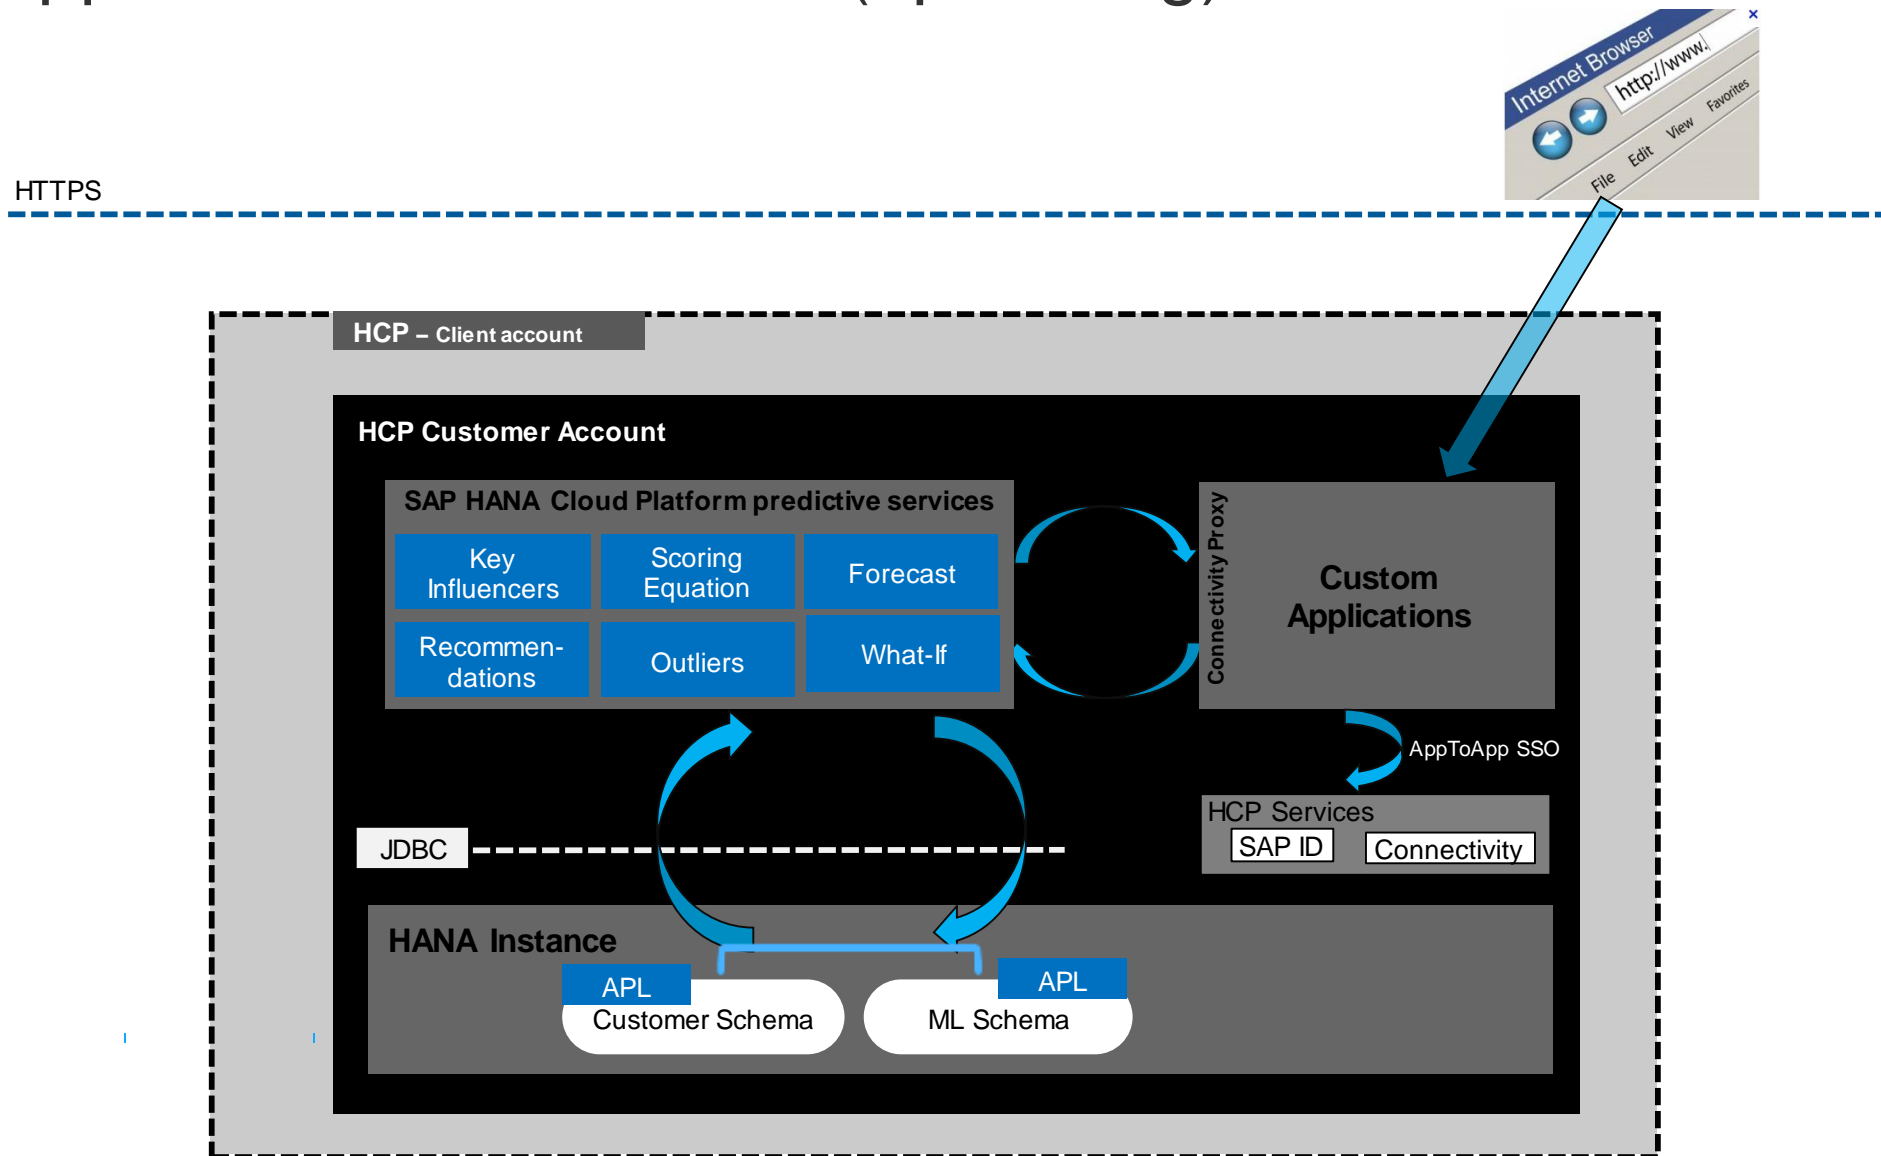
Internet Browser
http://www.
File Edit View Favorites

HTTPS

HCP – Client account

HCP Customer Account

SAP HANA Cloud Platform predictive services

Key Influencers

Scoring Equation

Forecast

Recommendations

Outliers

What-If

Connectivity Proxy

Custom Applications

AppToApp SSO

HCP Services

SAP ID

Connectivity

JDBC

HANA Instance

APL

Customer Schema

APL

ML Schema